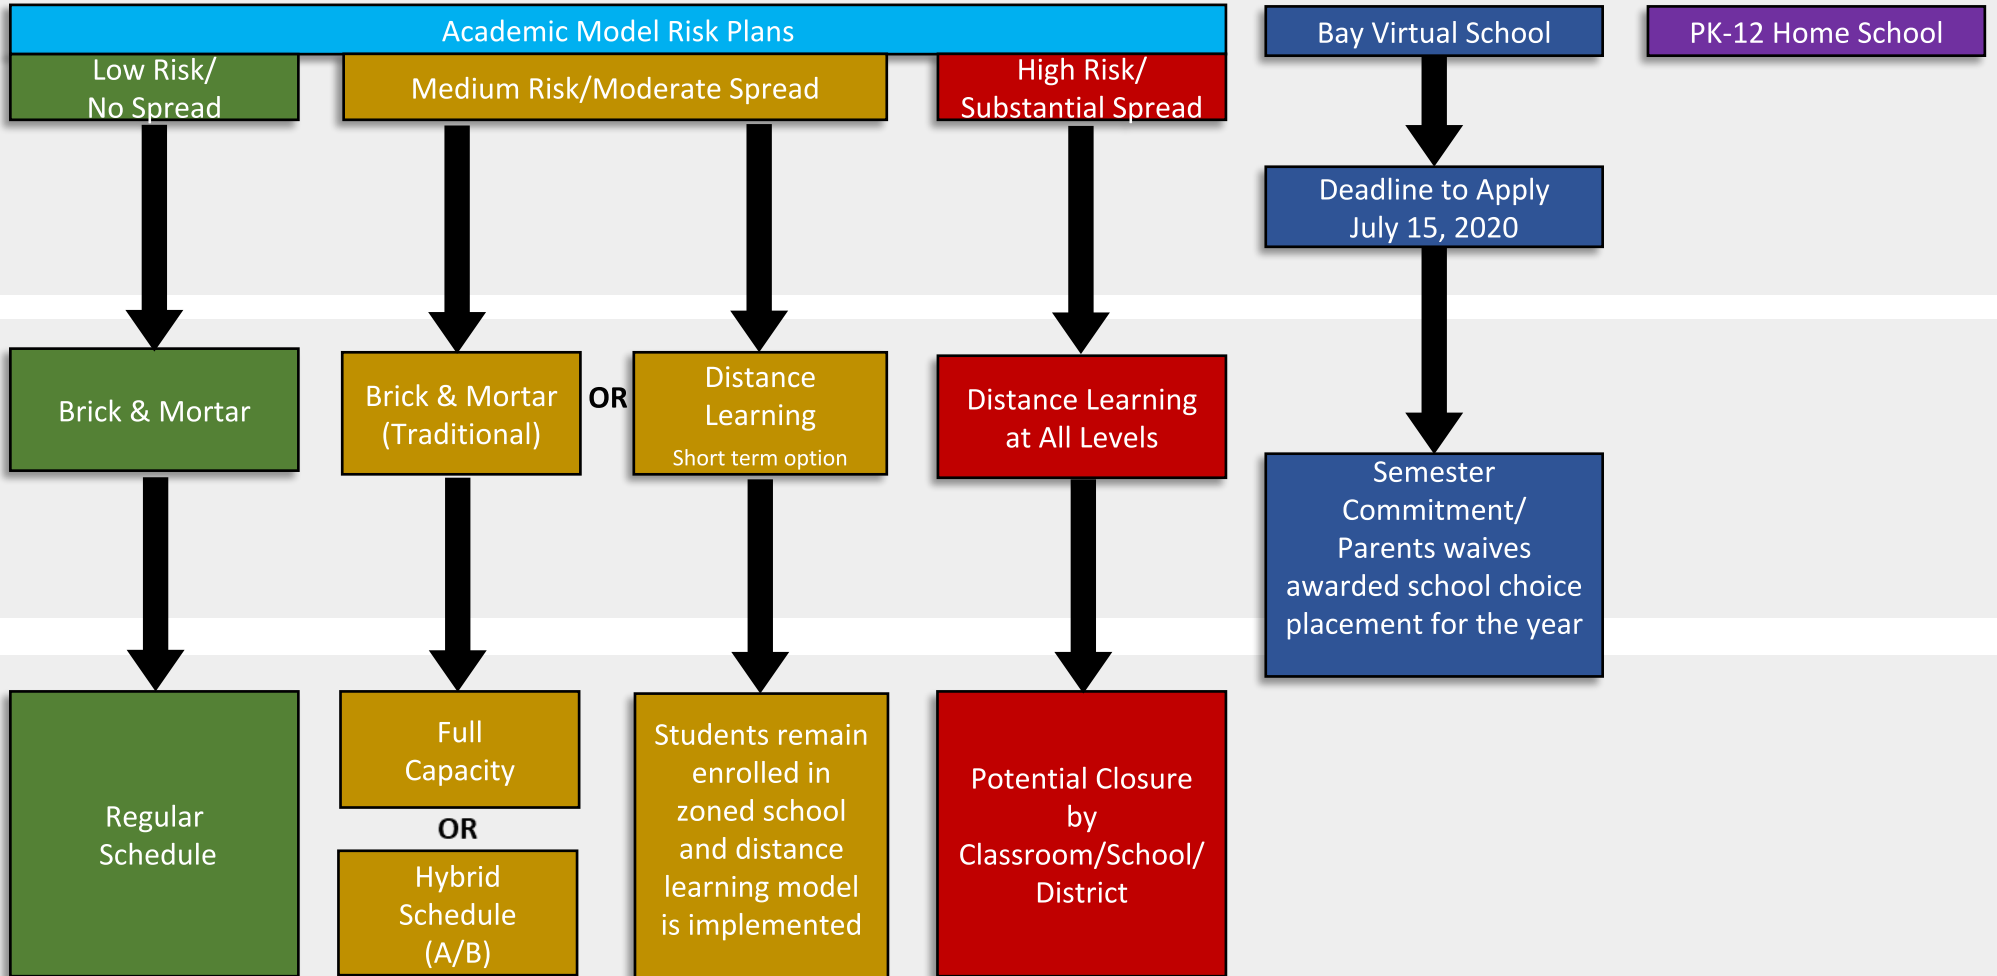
Academic Model Risk Plans

Bay Virtual School

PK-12 Home School

Low Risk/ No Spread

Medium Risk/Moderate Spread

High Risk/ Substantial Spread

Deadline to Apply July 15, 2020

Brick & Mortar

Brick & Mortar (Traditional)

OR

Distance Learning

Short term option

Distance Learning at All Levels

Semester Commitment/ Parents waives awarded school choice placement for the year

Regular Schedule

Full Capacity

OR

Hybrid Schedule (A/B)

Students remain enrolled in zoned school and distance learning model is implemented

Potential Closure by Classroom/School/ District